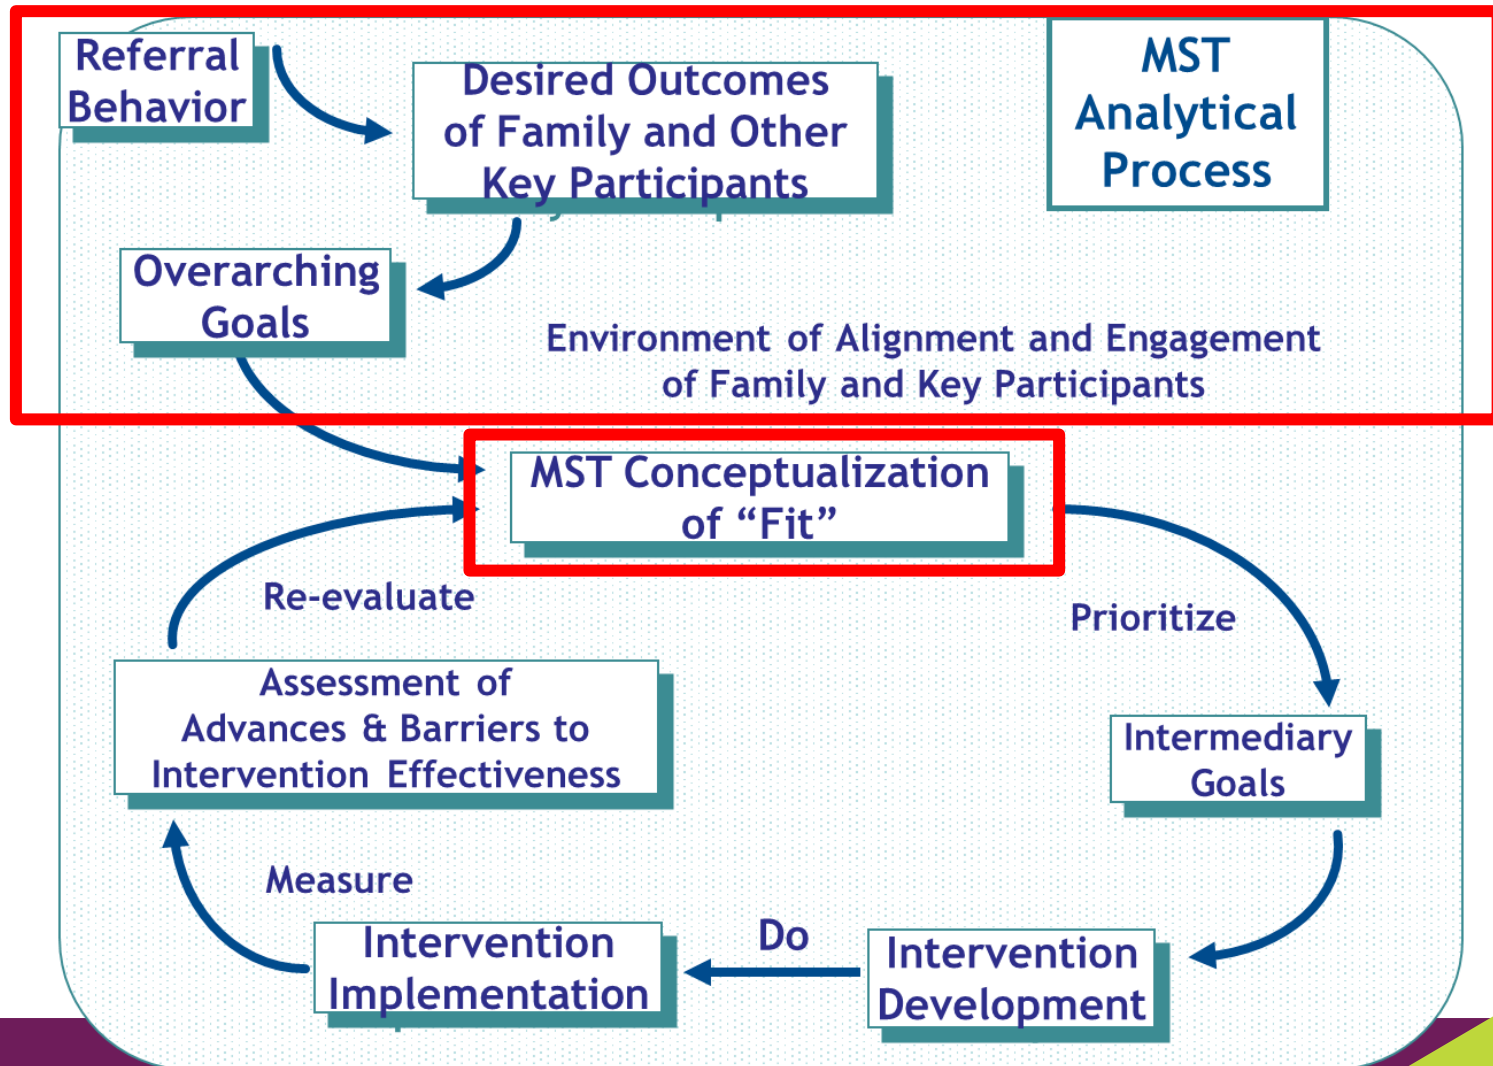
Referral Behavior

Desired Outcomes of Family and Other Key Participants

MST Analytical Process

Overarching Goals

Environment of Alignment and Engagement of Family and Key Participants

MST Conceptualization of “Fit”

Re-evaluate

Prioritize

Assessment of Advances & Barriers to Intervention Effectiveness

Intermediary Goals

Measure

Intervention Implementation

Do

Intervention Development